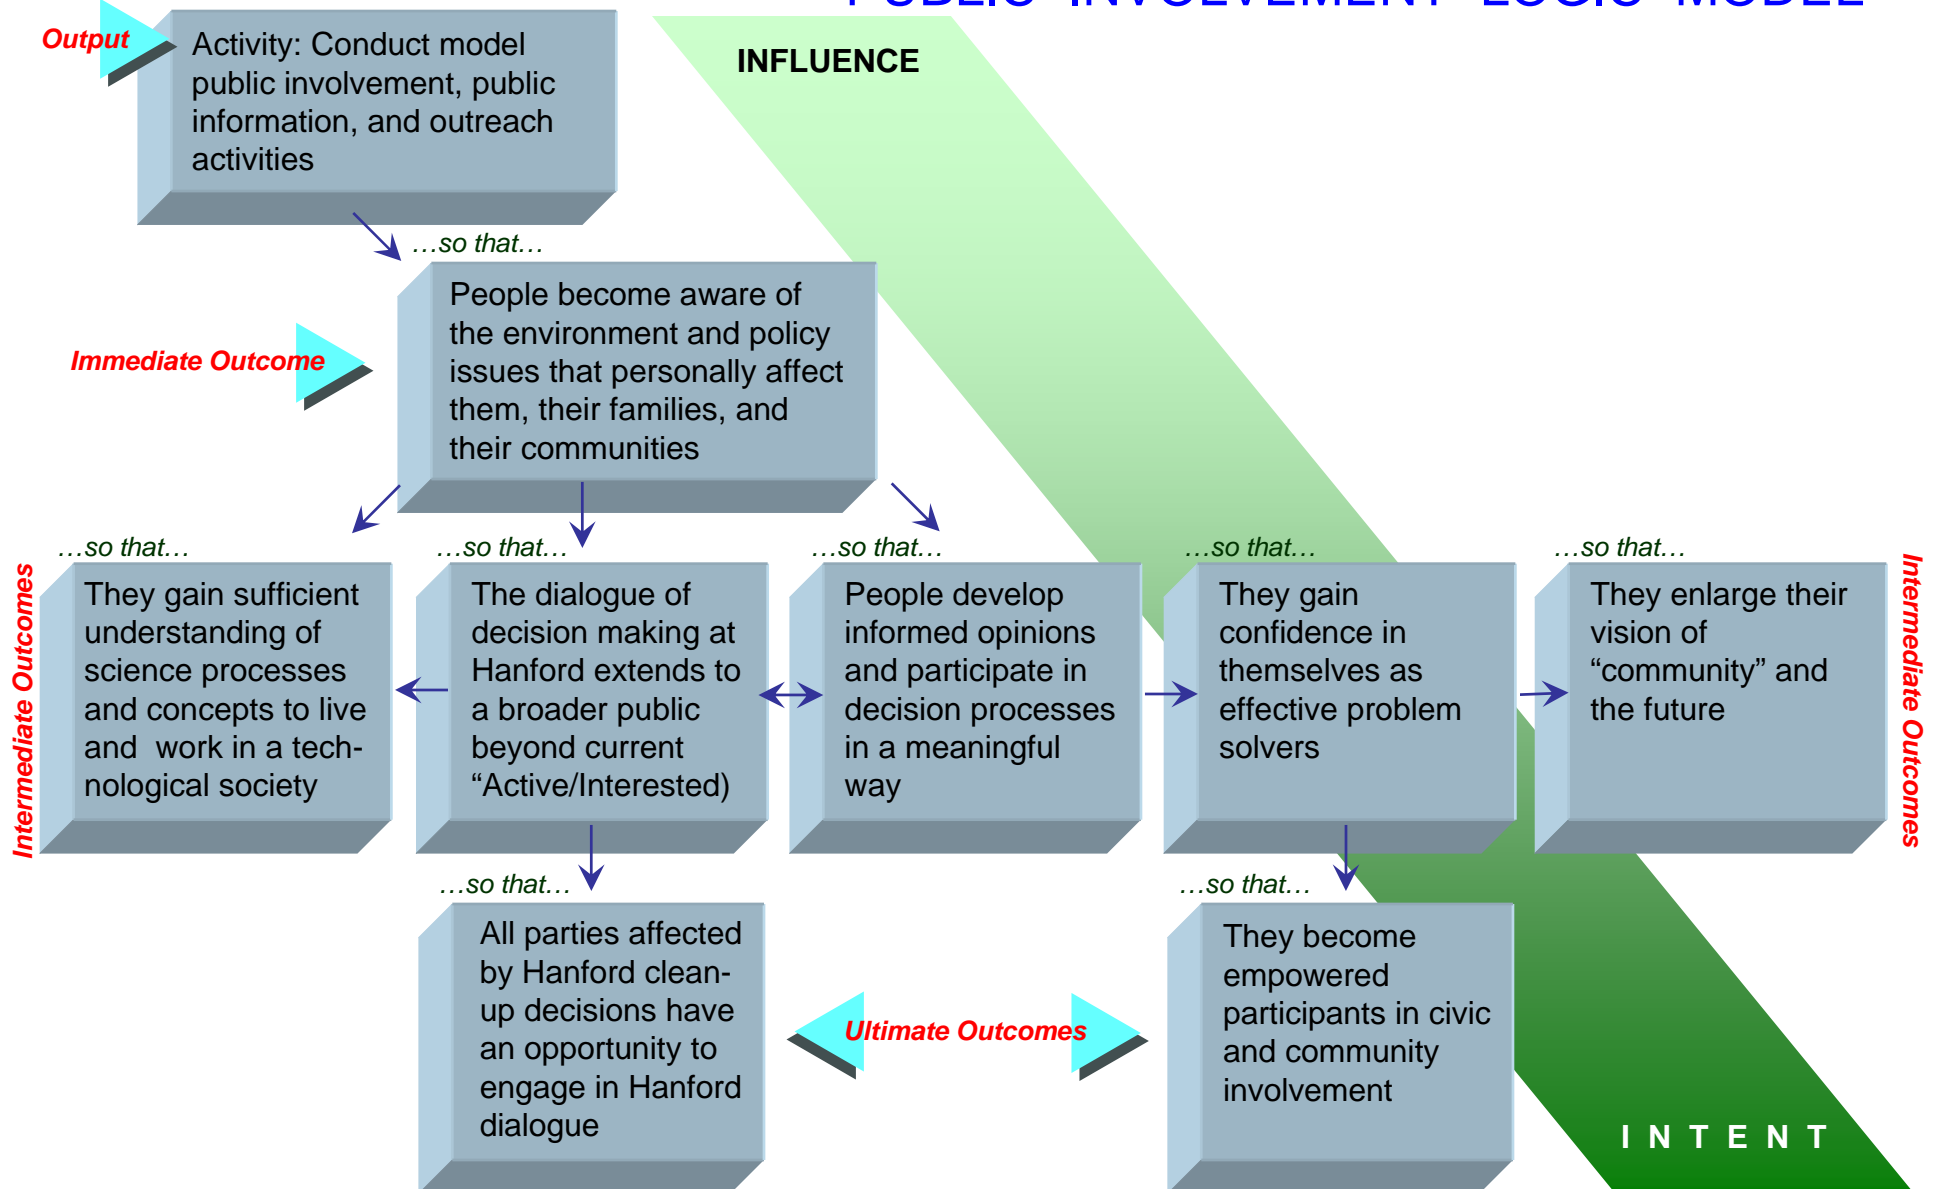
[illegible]

Output

Activity: Conduct model public involvement, public information, and outreach activities

INFLUENCE

…so that…

Immediate Outcome

People become aware of the environment and policy issues that personally affect them, their families, and their communities

…so that…

…so that…

…so that…

…so that…

…so that…

Intermediate Outcomes

They gain sufficient understanding of science processes and concepts to live and work in a technological society

The dialogue of decision making at Hanford extends to a broader public beyond current “Active/Interested)

People develop informed opinions and participate in decision processes in a meaningful way

They gain confidence in themselves as effective problem solvers

They enlarge their vision of “community” and the future

Intermediate Outcomes

…so that…

…so that…

All parties affected by Hanford clean-up decisions have an opportunity to engage in Hanford dialogue

Ultimate Outcomes

They become empowered participants in civic and community involvement

INTENT